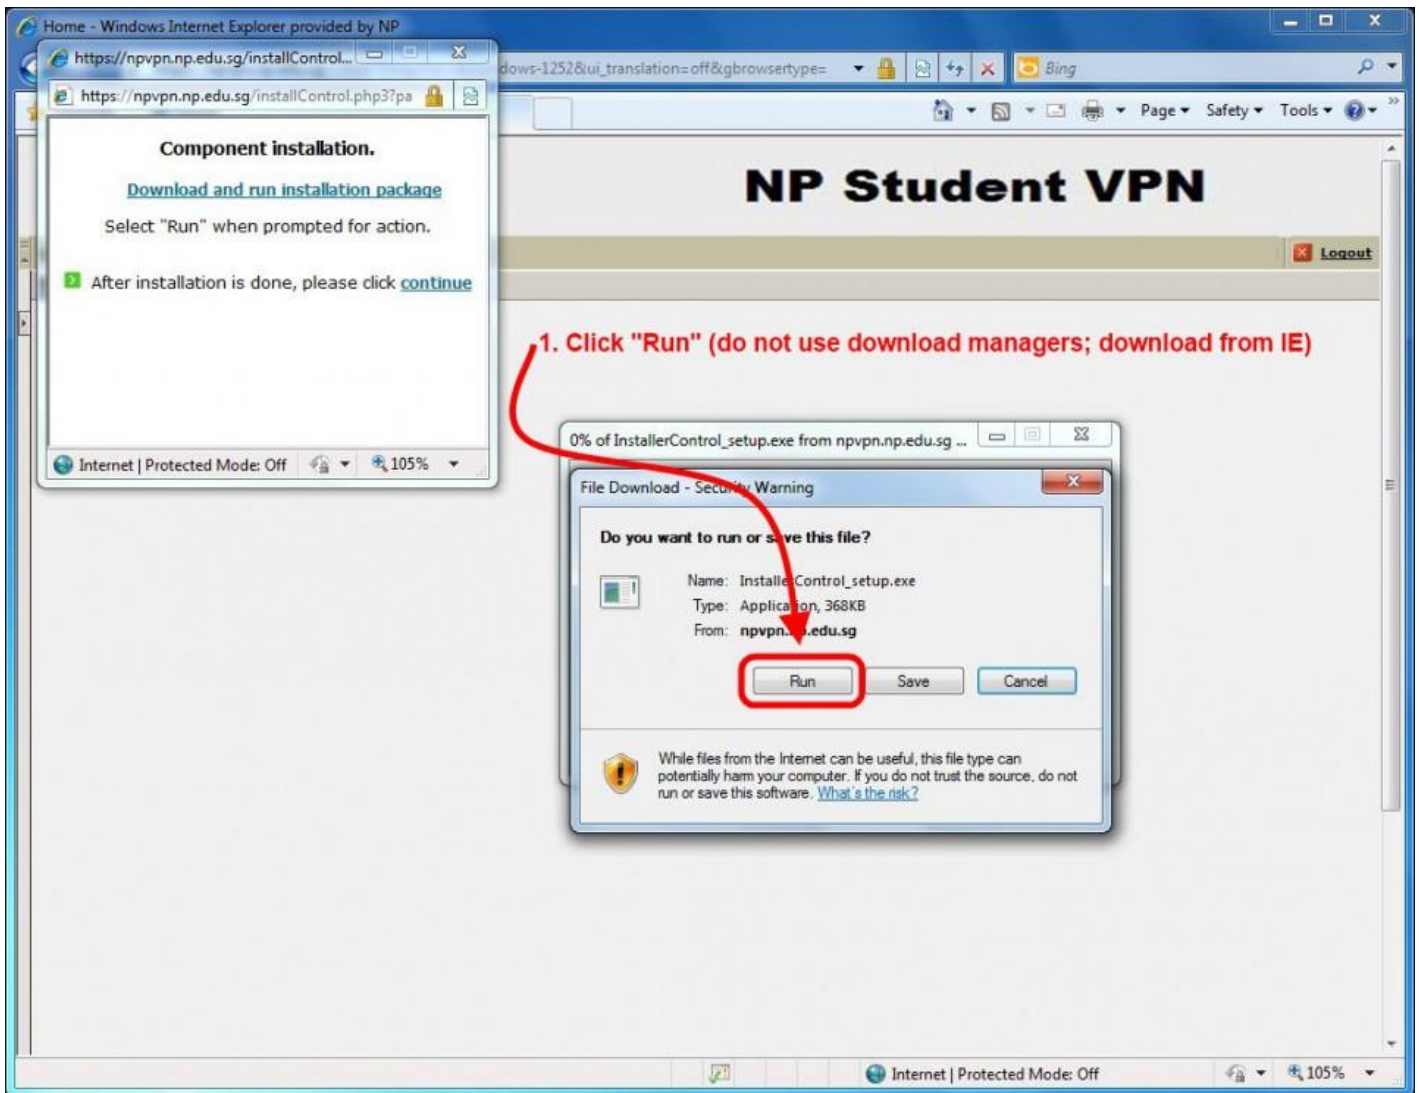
Home - Windows Internet Explorer provided by NP

https://npvpn.np.edu.sg/installControl...

https://npvpn.np.edu.sg/installControl.php3?pa

dows-1252&ui_translation=off&gbrowsertype=

Bing

Page ▾ Safety ▾ Tools ▾

Component installation.

Download and run installation package

Select "Run" when prompted for action.

After installation is done, please click continue

Internet | Protected Mode: Off 105%

NP Student VPN

Logout

1. Click "Run" (do not use download managers; download from IE)

0% of InstallerControl_setup.exe from npvpn.np.edu.sg ...

File Download - Security Warning

Do you want to run or save this file?

Name: InstallerControl_setup.exe
Type: Application, 368KB
From: npvpn.np.edu.sg

Run Save Cancel

While files from the Internet can be useful, this file type can potentially harm your computer. If you do not trust the source, do not run or save this software. What's the risk?

Internet | Protected Mode: Off 105%